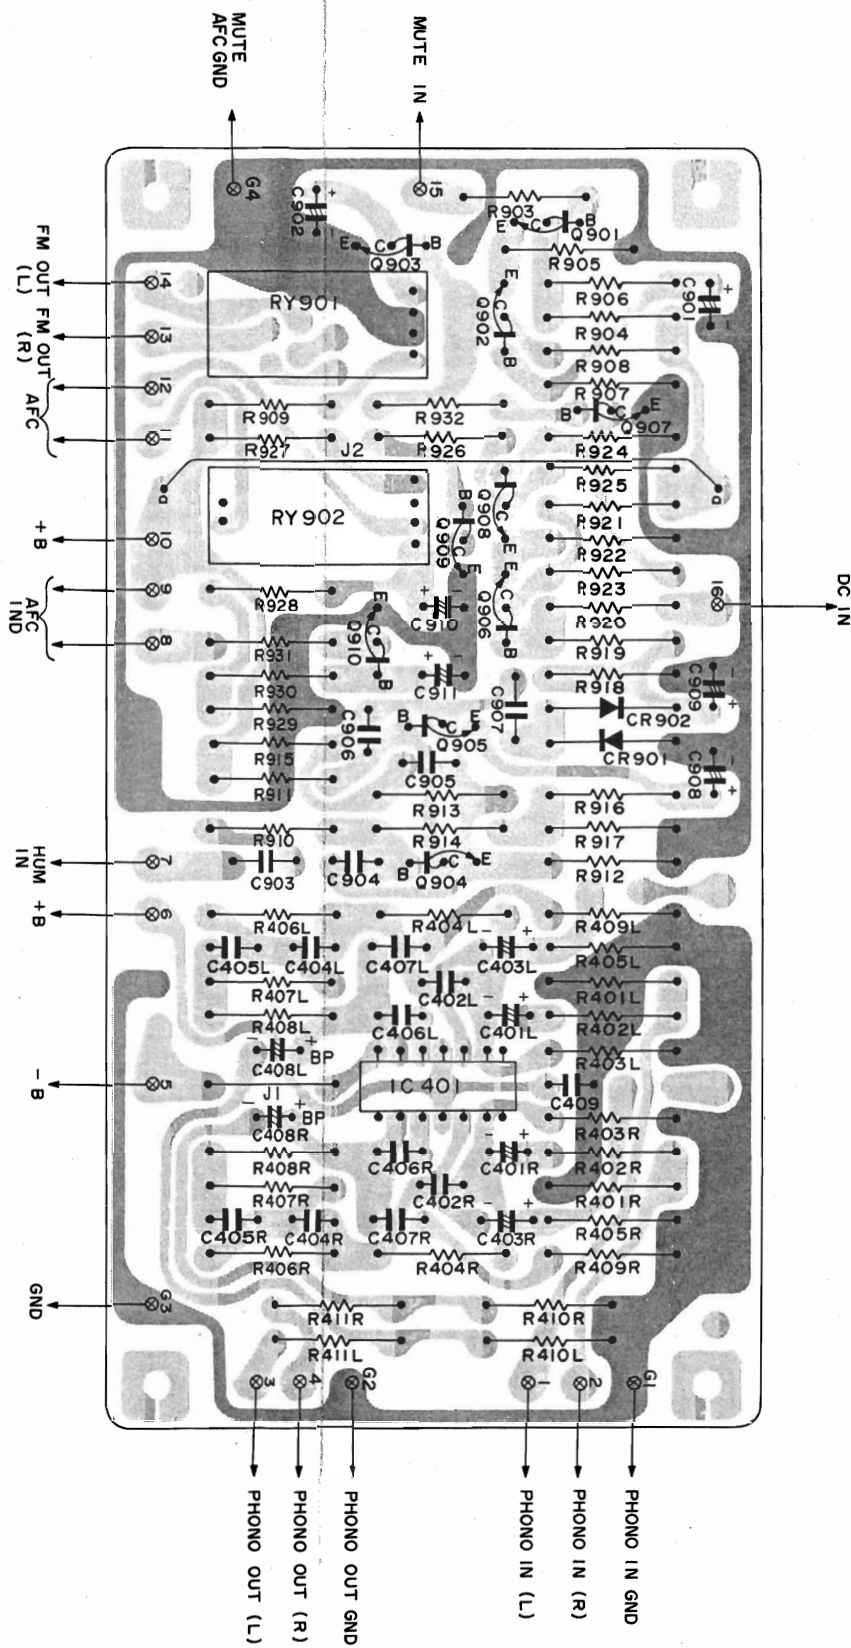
MUTE AFC GND

MUTE IN

G4
15
C902
R903
Q901
Q903
R905
R906
C901
RY901
R904
Q902
R908
R907
Q907
R909
R932
R927
J2
R926
R924
R925
RY902
Q908
R921
Q909
R922
Q906
R923
16
C910
R920
Q910
R928
R919
C911
R931
R918
C909
C907
CR902
R930
R929
C906
Q905
R915
CR901
C908
R911
C905
R913
R916
R910
R914
R917
C903
C904
Q904
R912
R406L
R404L
R409L
C405L
C404L
C407L
C403L
R405L
R407L
C402L
R401L
R408L
C406L
C401L
R402L
C408L
BP
R403L
IC401
C409
J1
BP
C408R
R403R
R408R
C406R
C401R
R402R
R407R
C402R
R401R
C405R
C404R
C407R
C403R
R405R
R406R
R404R
R409R
G3
R411R
R410R
R411L
R410L
G2
G1

FM OUT (L)
14
FM OUT (R)
13
AFC
12
11
a
a
+B
10
AFC IND
9
8
HUM IN
7
+B
6
−B
5
GND
DC IN

3
4
1
2
PHONO OUT (L)
PHONO OUT (R)
PHONO OUT GND
PHONO IN (L)
PHONO IN (R)
PHONO IN GND